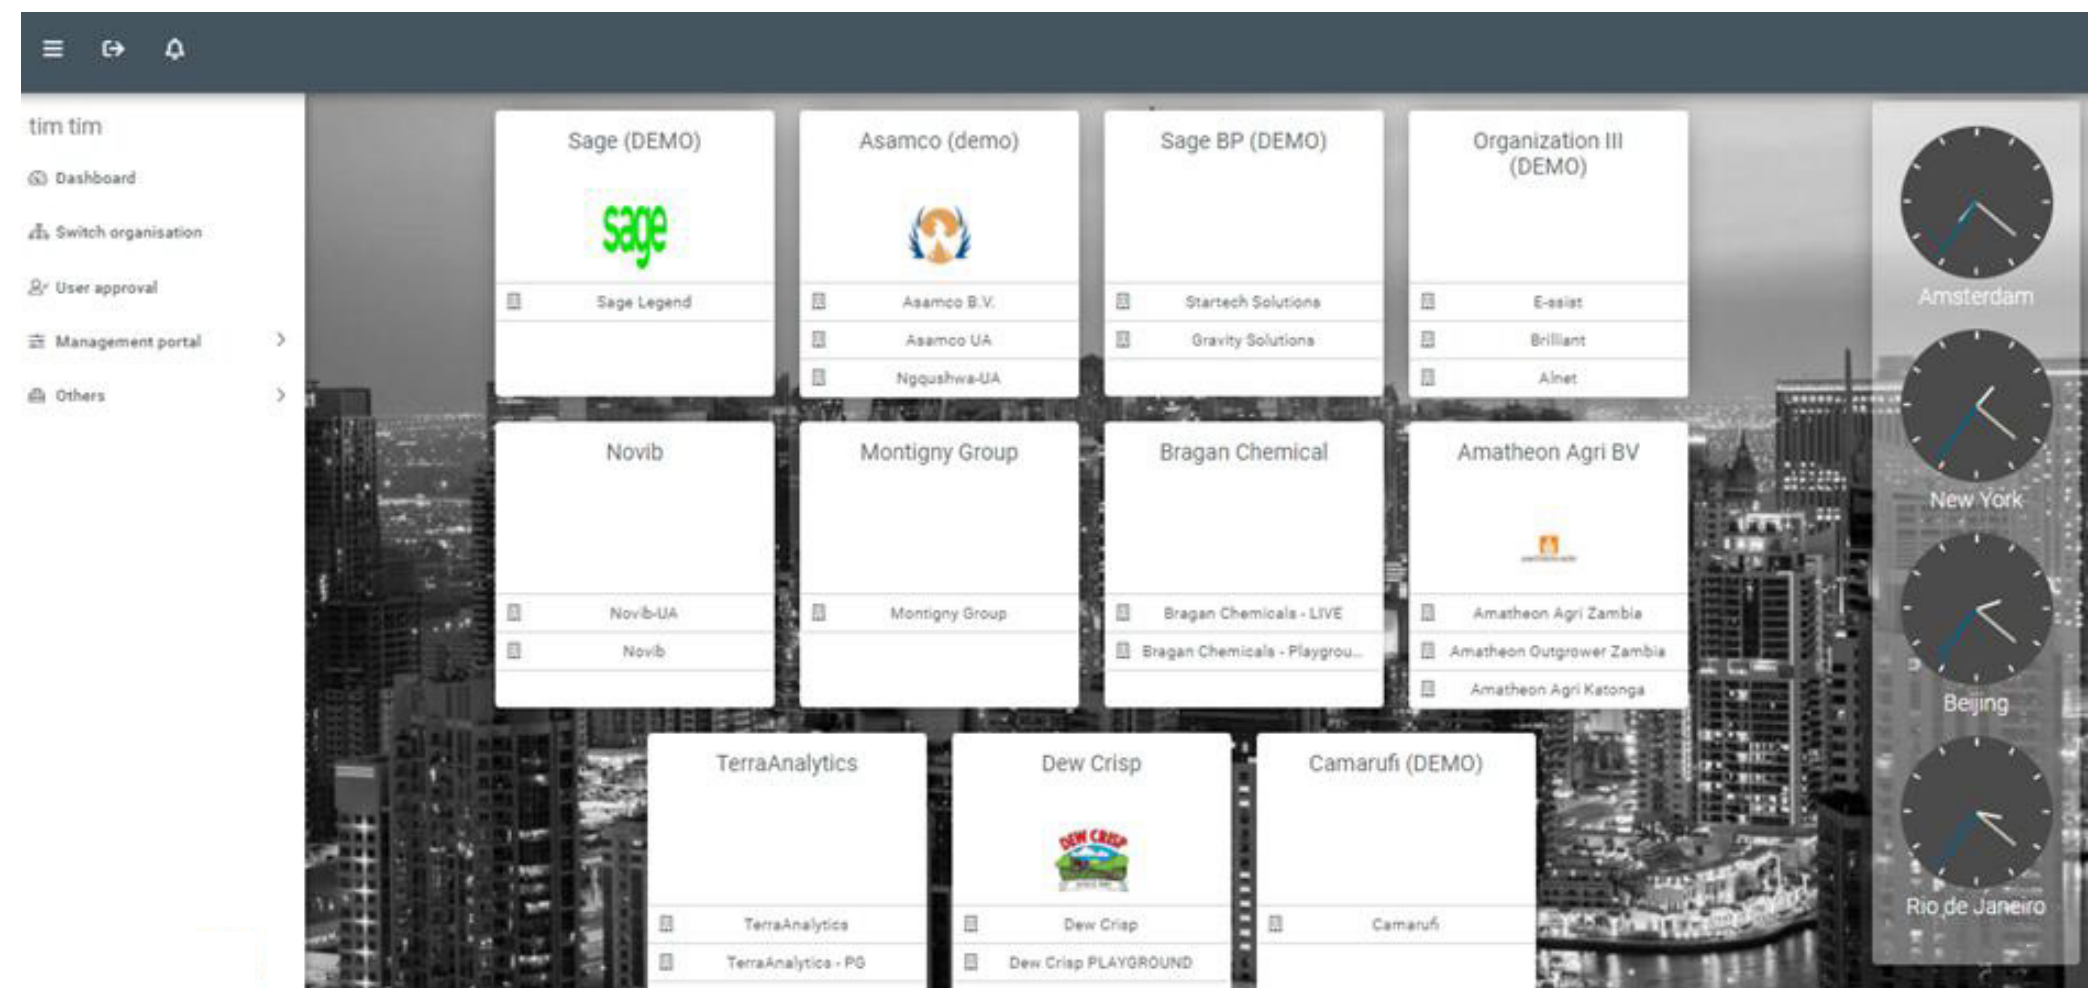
tim tim

Dashboard

Switch organisation

User approval

Management portal

Others

Sage (DEMO)

sage

Sage Legend

Asamco (demo)

Asamco B.V.

Asamco UA

Ngqushwa-UA

Sage BP (DEMO)

Startech Solutions

Gravity Solutions

Organization III (DEMO)

E-ssist

Brilliant

Alnet

Novib

Novib-UA

Novib

Montigny Group

Montigny Group

Bragan Chemical

Bragan Chemicals - LIVE

Bragan Chemicals - Playgrou...

Amatheon Agri BV

Amatheon Agri Zambia

Amatheon Outgrower Zambia

Amatheon Agri Katonga

TerraAnalytics

TerraAnalytics

TerraAnalytics - PG

Dew Crisp

DEW CRISP

Dew Crisp

Dew Crisp PLAYGROUND

Camarufi (DEMO)

Camarufi

Amsterdam

New York

Beijing

Rio de Janeiro